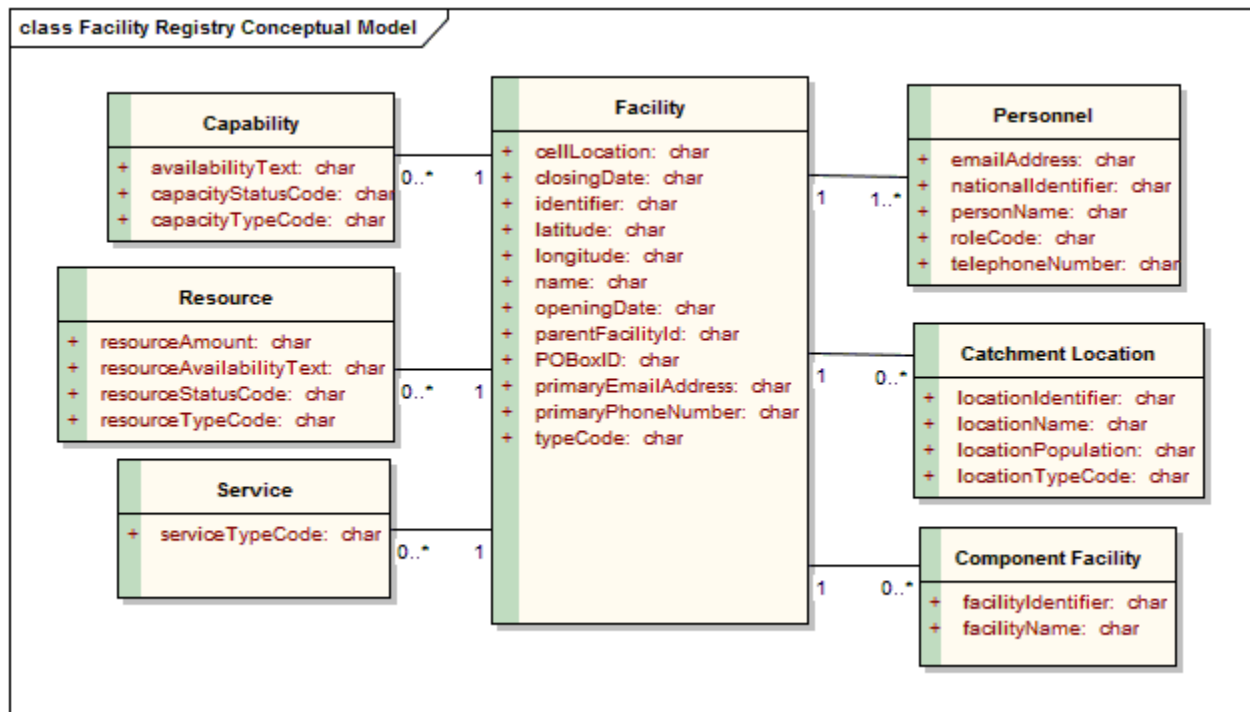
class Facility Registry Conceptual Model

Capability
+ availabilityText: char
+ capacityStatusCode: char
+ capacityTypeCode: char

0..* 1

Resource
+ resourceAmount: char
+ resourceAvailabilityText: char
+ resourceStatusCode: char
+ resourceTypeCode: char

0..* 1

Service
+ serviceTypeCode: char

0..* 1

Facility
+ cellLocation: char
+ closingDate: char
+ identifier: char
+ latitude: char
+ longitude: char
+ name: char
+ openingDate: char
+ parentFacilityId: char
+ POBoxID: char
+ primaryEmailAddress: char
+ primaryPhoneNumber: char
+ typeCode: char

1 1..*

Personnel
+ emailAddress: char
+ nationalIdentifier: char
+ personName: char
+ roleCode: char
+ telephoneNumber: char

1 0..*

Catchment Location
+ locationIdentifier: char
+ locationName: char
+ locationPopulation: char
+ locationTypeCode: char

1 0..*

Component Facility
+ facilityIdentifier: char
+ facilityName: char